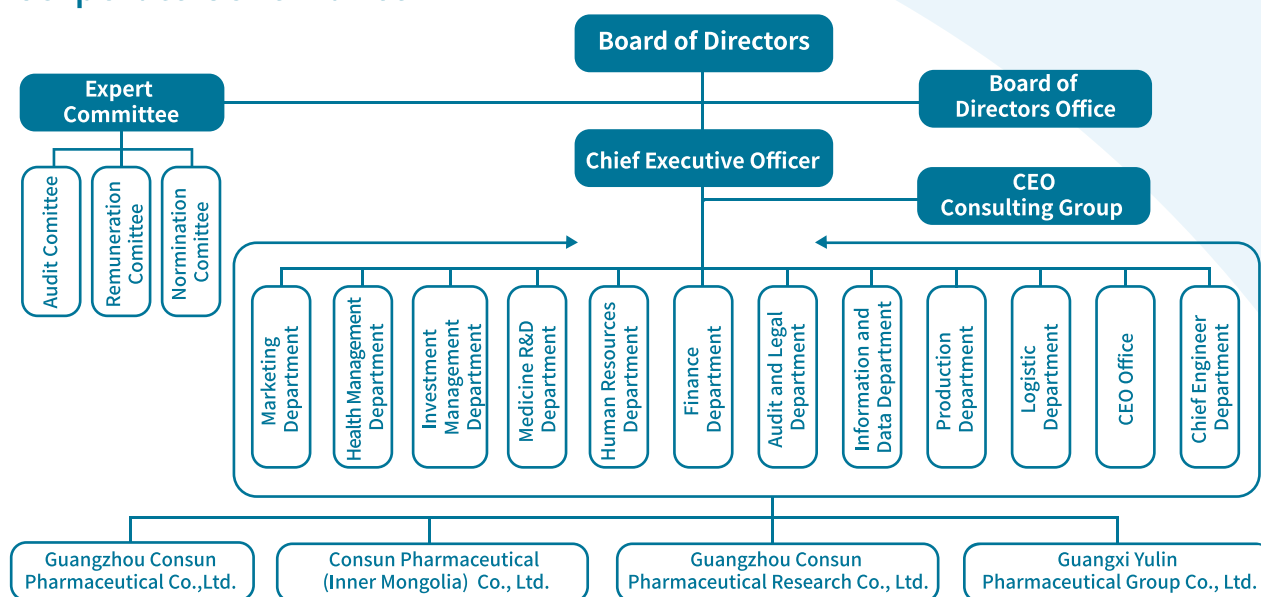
Board of Directors

Expert Committee

Board of Directors Office

Audit Comittee

Remuneration Comittee

Normination Comittee

Chief Executive Officer

CEO Consulting Group

Marketing Department

Health Management Department

Investment Management Department

Medicine R&D Department

Human Resources Department

Finance Department

Audit and Legal Department

Information and Data Department

Production Department

Logistic Department

CEO Office

Chief Engineer Department

Guangzhou Consun Pharmaceutical Co.,Ltd.

Consun Pharmaceutical (Inner Mongolia) Co., Ltd.

Guangzhou Consun Pharmaceutical Research Co., Ltd.

Guangxi Yulin Pharmaceutical Group Co., Ltd.